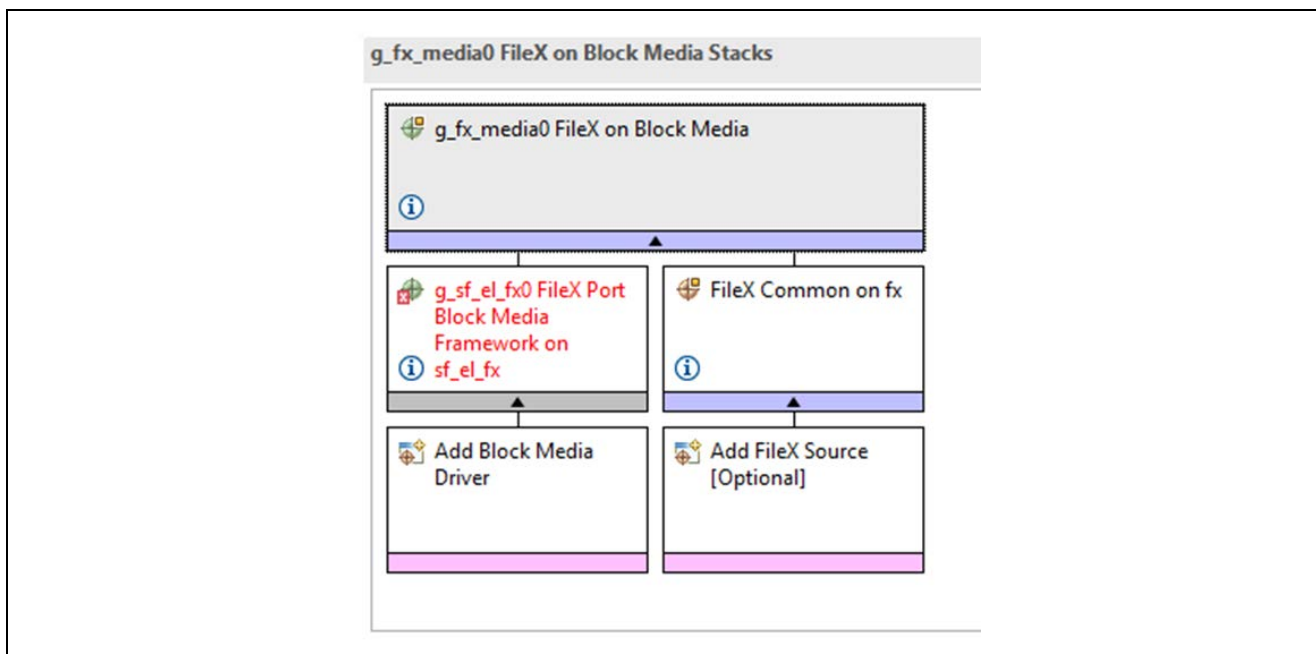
g_fx_media0 FileX on Block Media Stacks

g_fx_media0 FileX on Block Media

g_sf_el_fx0 FileX Port Block Media Framework on sf_el_fx

FileX Common on fx

Add Block Media Driver

Add FileX Source [Optional]